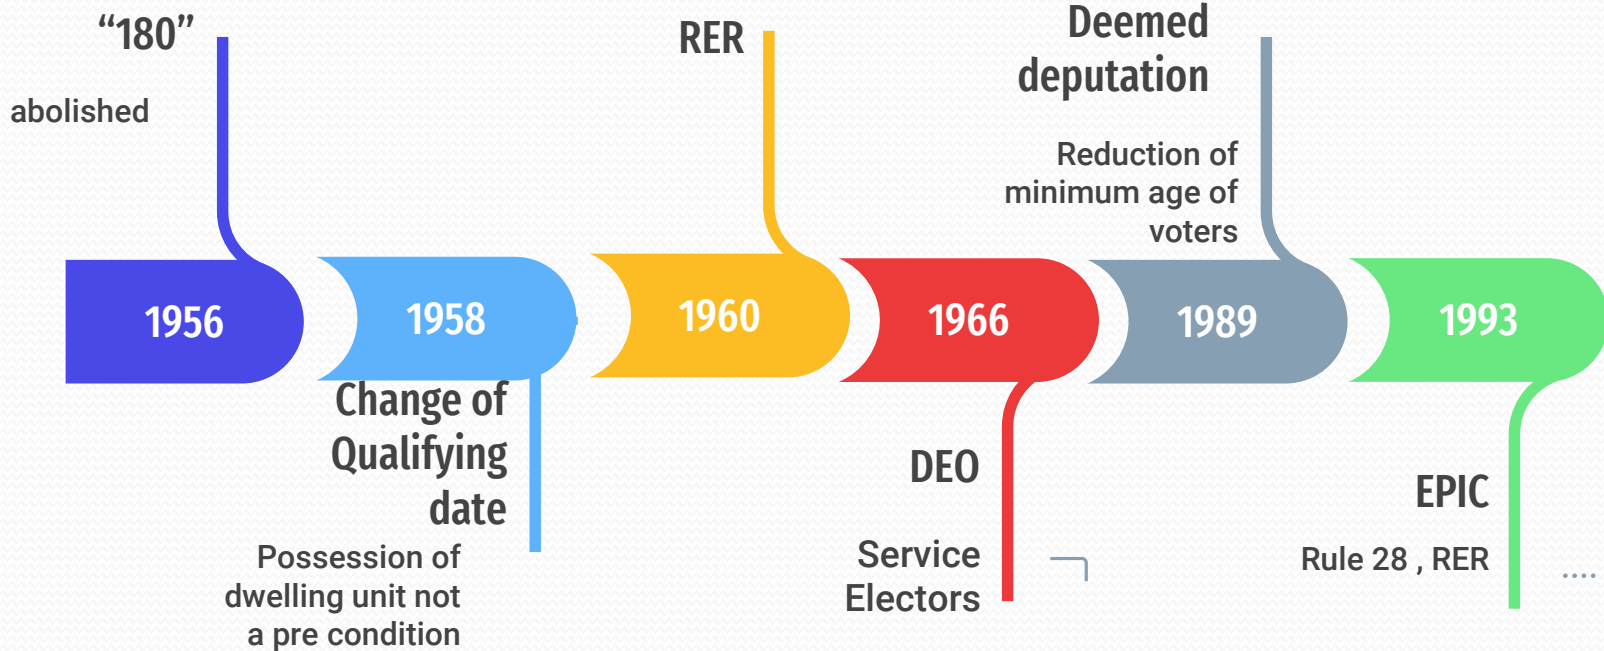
“180”

abolished

RER

Deemed deputation

Reduction of minimum age of voters

1956

1958

1960

1966

1989

1993

Change of Qualifying date

Possession of dwelling unit not a pre condition

DEO

Service Electors

EPIC

Rule 28 , RER

....